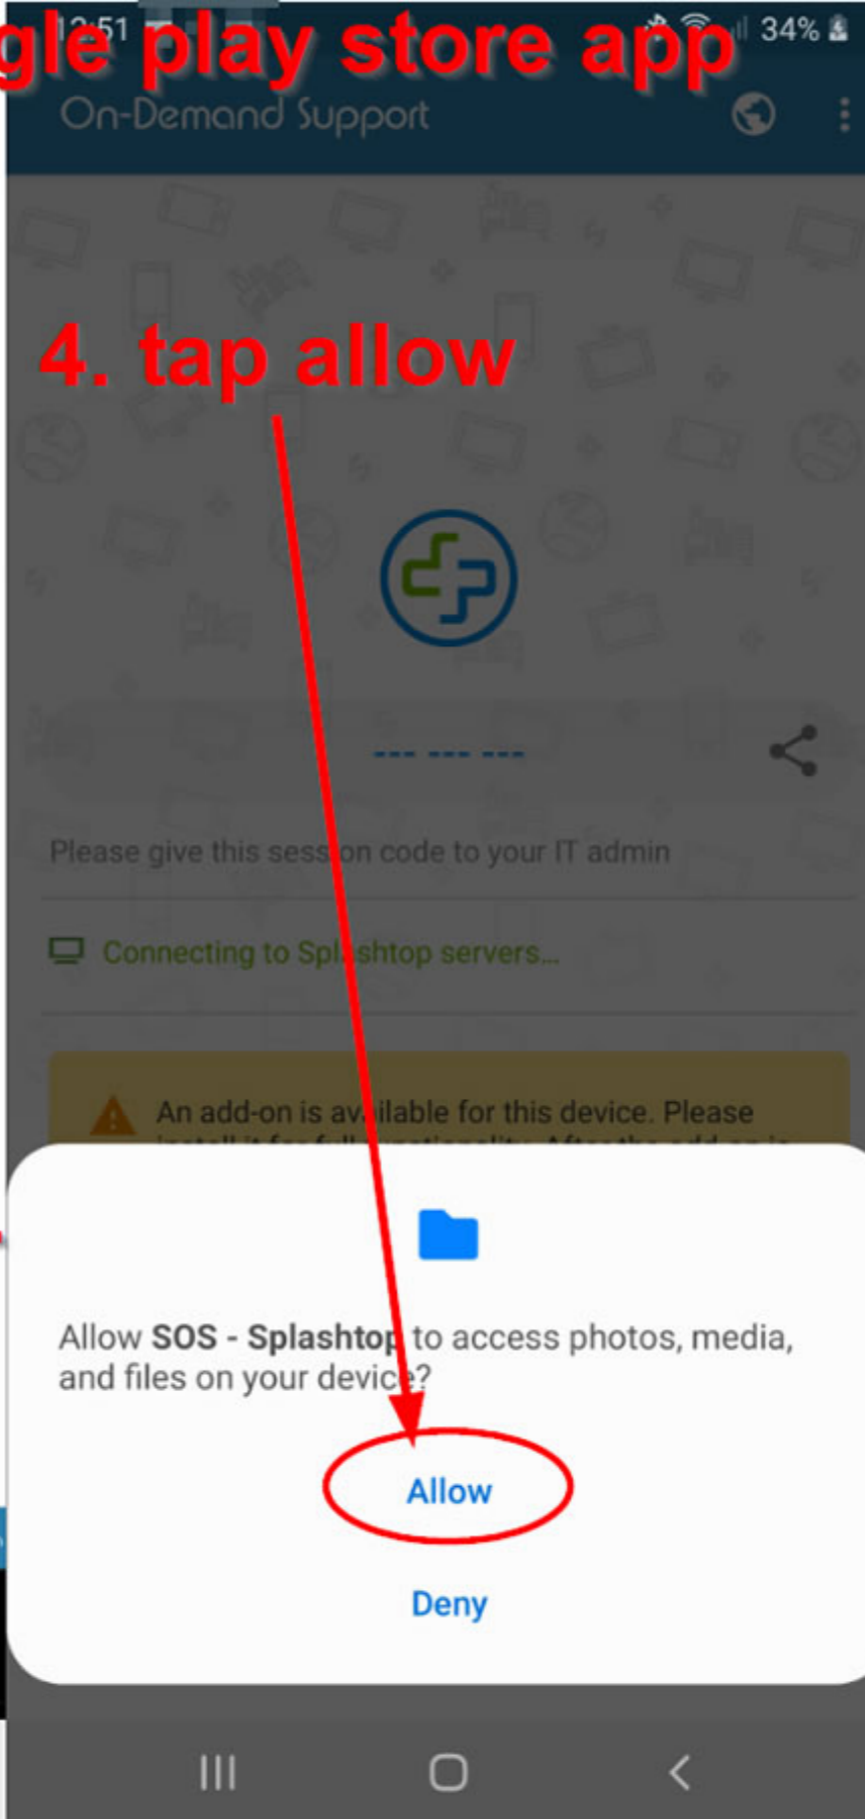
12:51 34%

gle play store app

On-Demand Support

4. tap allow

--- --- ---

Please give this sess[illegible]on code to your IT admin

Connecting to Spl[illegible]shtop servers...

An add-on is av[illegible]ilable for this device. Please

Allow **SOS - Splashtop** to access photos, media, and files on your devic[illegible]?

Allow

Deny